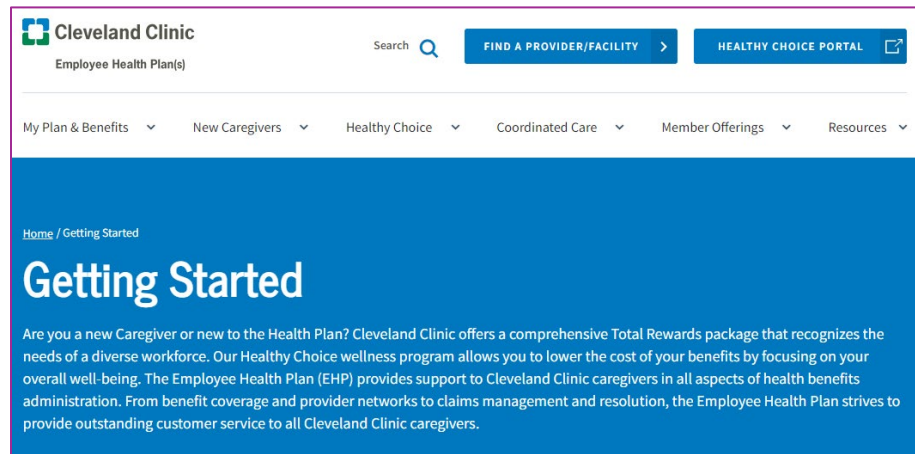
Cleveland Clinic
Employee Health Plan(s)

Search

FIND A PROVIDER/FACILITY

HEALTHY CHOICE PORTAL

My Plan & Benefits
New Caregivers
Healthy Choice
Coordinated Care
Member Offerings
Resources

Home / Getting Started

Getting Started

Are you a new Caregiver or new to the Health Plan? Cleveland Clinic offers a comprehensive Total Rewards package that recognizes the needs of a diverse workforce. Our Healthy Choice wellness program allows you to lower the cost of your benefits by focusing on your overall well-being. The Employee Health Plan (EHP) provides support to Cleveland Clinic caregivers in all aspects of health benefits administration. From benefit coverage and provider networks to claims management and resolution, the Employee Health Plan strives to provide outstanding customer service to all Cleveland Clinic caregivers.